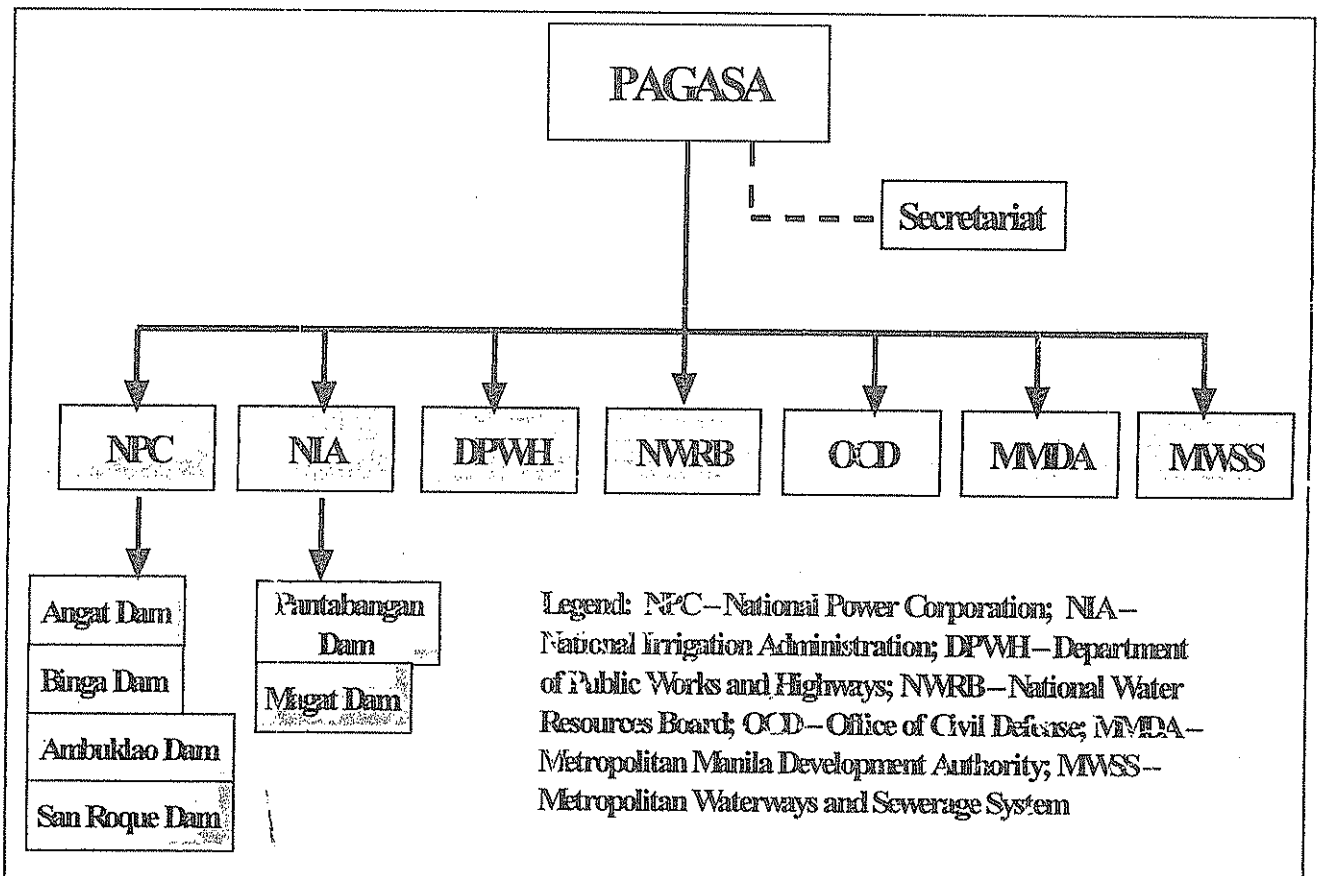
PAGASA

Secretariat

NPC

NIA

DPWH

NWRB

OCD

MMDA

MWSS

Angat Dam

Binga Dam

Ambuklao Dam

San Roque Dam

Pantabangan Dam

Magat Dam

Legend: NPC – National Power Corporation; NIA – National Irrigation Administration; DPWH – Department of Public Works and Highways; NWRB – National Water Resources Board; OCD – Office of Civil Defense; MMDA – Metropolitan Manila Development Authority; MWSS -- Metropolitan Waterways and Sewerage System